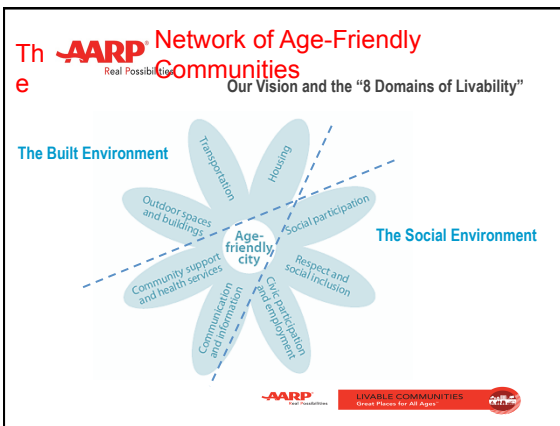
Th
e AARP Real Possibilities Network of Age-Friendly Communities

Our Vision and the "8 Domains of Livability"

The Built Environment

The Social Environment

Transportation

Housing

Outdoor spaces and buildings

Social participation

Age-friendly city

Respect and social inclusion

Community support and health services

Civic participation and employment

Communication and information

AARP Real Possibilities

LIVABLE COMMUNITIES
Great Places for All Ages